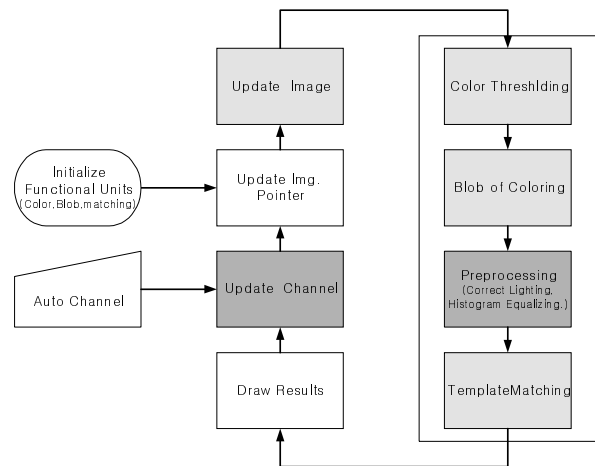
Update Image

Initialize Functional Units (Color,Blob,matching)

Update Img. Pointer

Auto Channel

Update Channel

Draw Results

Color Threshlding

Blob of Coloring

Preprocessing (Correct Lighting, Histogram Equalizing.)

TemplateMatching